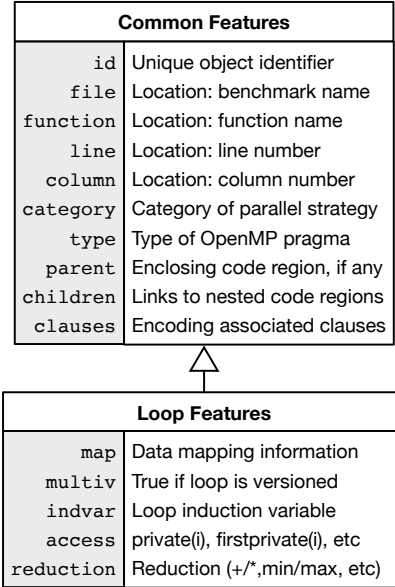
| Common Features | |
|---|---|
| id | Unique object identifier |
| file | Location: benchmark name |
| function | Location: function name |
| line | Location: line number |
| column | Location: column number |
| category | Category of parallel strategy |
| type | Type of OpenMP pragma |
| parent | Enclosing code region, if any |
| children | Links to nested code regions |
| clauses | Encoding associated clauses |

| Loop Features | |
|---|---|
| map | Data mapping information |
| multiv | True if loop is versioned |
| indvar | Loop induction variable |
| access | private(i), firstprivate(i), etc |
| reduction | Reduction (+/*,min/max, etc) |